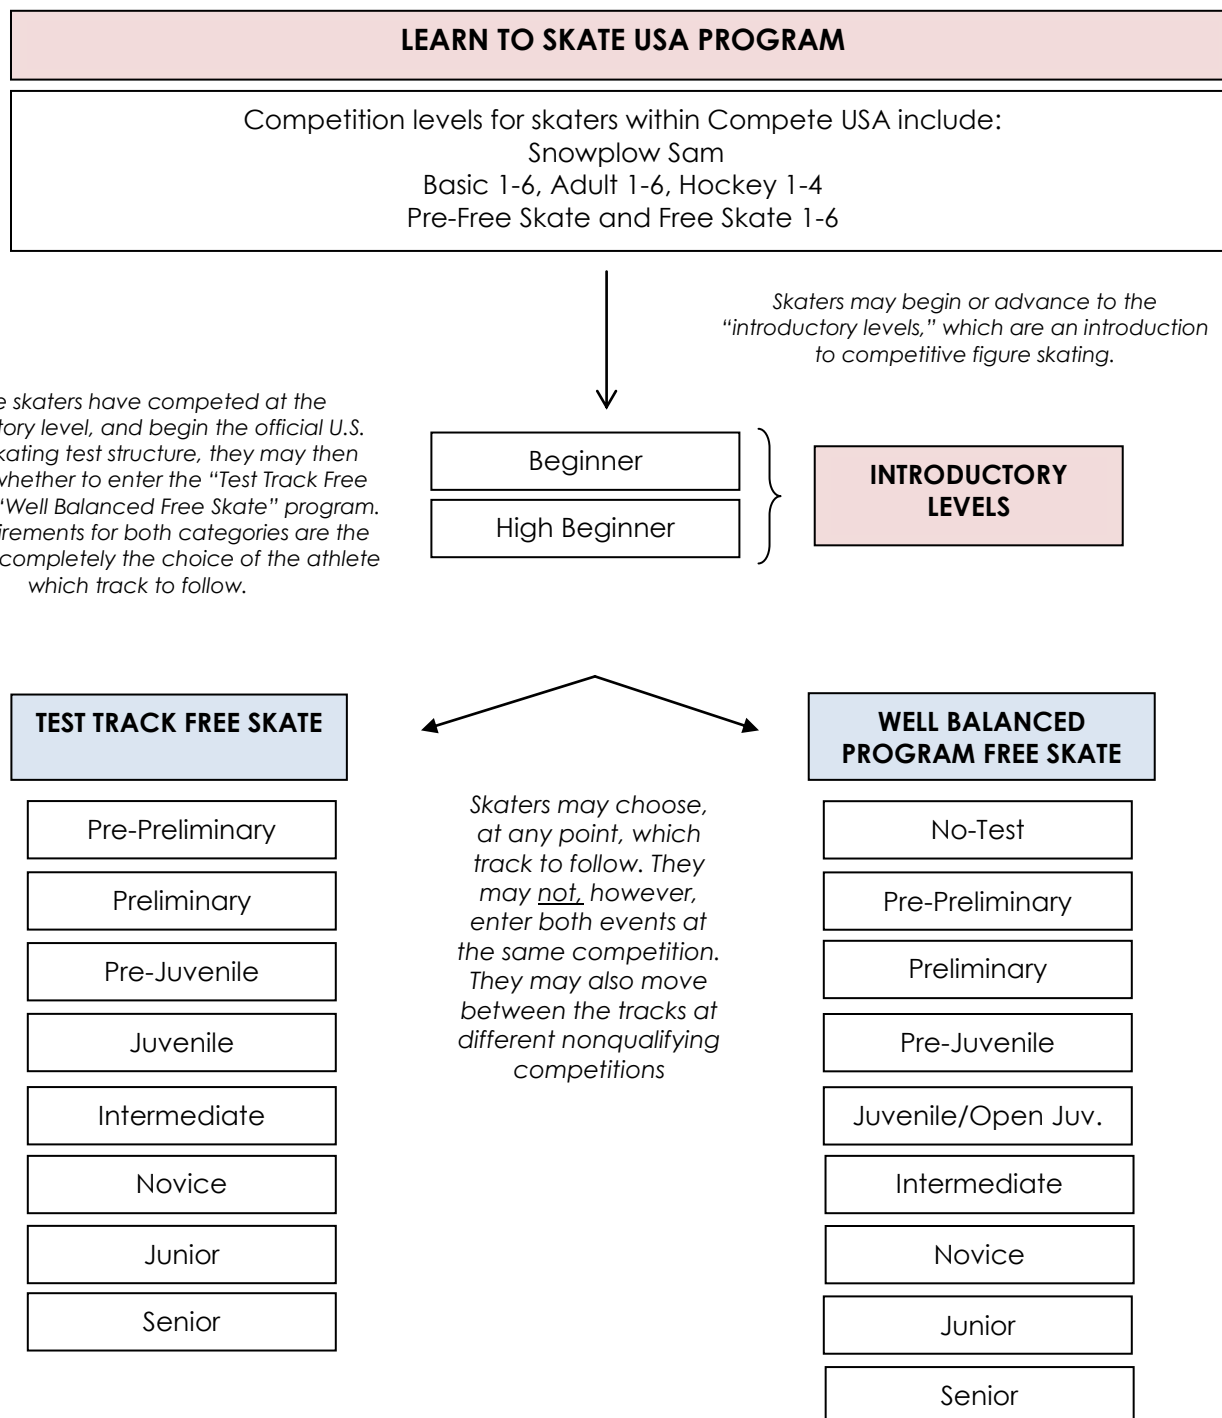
LEARN TO SKATE USA PROGRAM

Competition levels for skaters within Compete USA include:
Snowplow Sam
Basic 1-6, Adult 1-6, Hockey 1-4
Pre-Free Skate and Free Skate 1-6

Skaters may begin or advance to the "introductory levels," which are an introduction to competitive figure skating.

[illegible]e skaters have competed at the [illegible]tory level, and begin the official U.S. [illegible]kating test structure, they may then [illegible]whether to enter the "Test Track Free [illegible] "Well Balanced Free Skate" program. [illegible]irements for both categories are the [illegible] completely the choice of the athlete which track to follow.

Beginner

High Beginner

INTRODUCTORY LEVELS

TEST TRACK FREE SKATE

Pre-Preliminary

Preliminary

Pre-Juvenile

Juvenile

Intermediate

Novice

Junior

Senior

Skaters may choose, at any point, which track to follow. They may not, however, enter both events at the same competition. They may also move between the tracks at different nonqualifying competitions

WELL BALANCED PROGRAM FREE SKATE

No-Test

Pre-Preliminary

Preliminary

Pre-Juvenile

Juvenile/Open Juv.

Intermediate

Novice

Junior

Senior